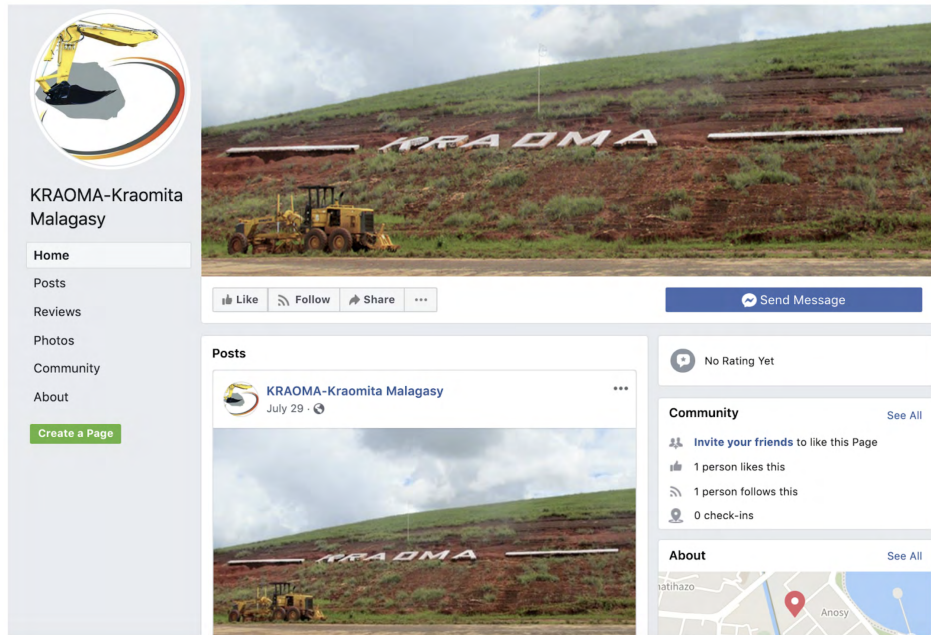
KRAOMA-Kraomita Malagasy

Home

Posts

Reviews

Photos

Community

About

Create a Page

KRAOMA

Like

Follow

Share

...

Send Message

Posts

KRAOMA-Kraomita Malagasy

July 29 ·

...

KRAOMA

No Rating Yet

Community

See All

Invite your friends to like this Page

1 person likes this

1 person follows this

0 check-ins

About

See All

atihazo

Anosy